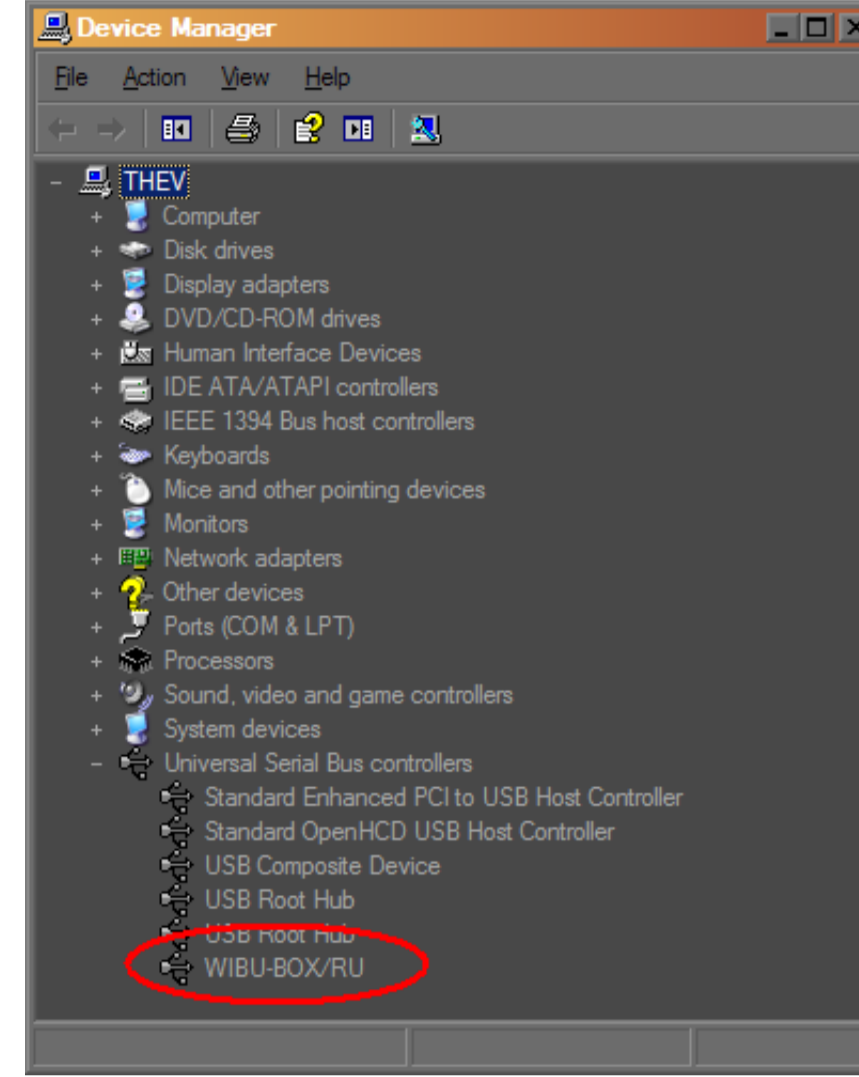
Device Manager

File Action View Help

THEV
Computer
Disk drives
Display adapters
DVD/CD-ROM drives
Human Interface Devices
IDE ATA/ATAPI controllers
IEEE 1394 Bus host controllers
Keyboards
Mice and other pointing devices
Monitors
Network adapters
Other devices
Ports (COM & LPT)
Processors
Sound, video and game controllers
System devices
Universal Serial Bus controllers
Standard Enhanced PCI to USB Host Controller
Standard OpenHCD USB Host Controller
USB Composite Device
USB Root Hub
USB Root Hub
WIBU-BOX/RU